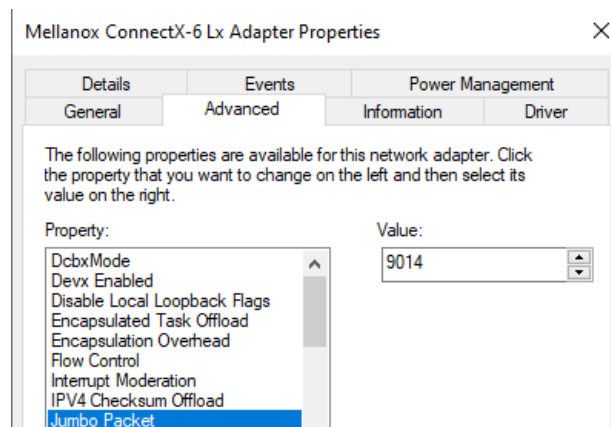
Mellanox ConnectX-6 Lx Adapter Properties

Details
Events
Power Management
General
Advanced
Information
Driver

The following properties are available for this network adapter. Click the property that you want to change on the left and then select its value on the right.

Property:
DcbxMode
Devx Enabled
Disable Local Loopback Flags
Encapsulated Task Offload
Encapsulation Overhead
Flow Control
Interrupt Moderation
IPV4 Checksum Offload
Jumbo Packet

Value:
9014